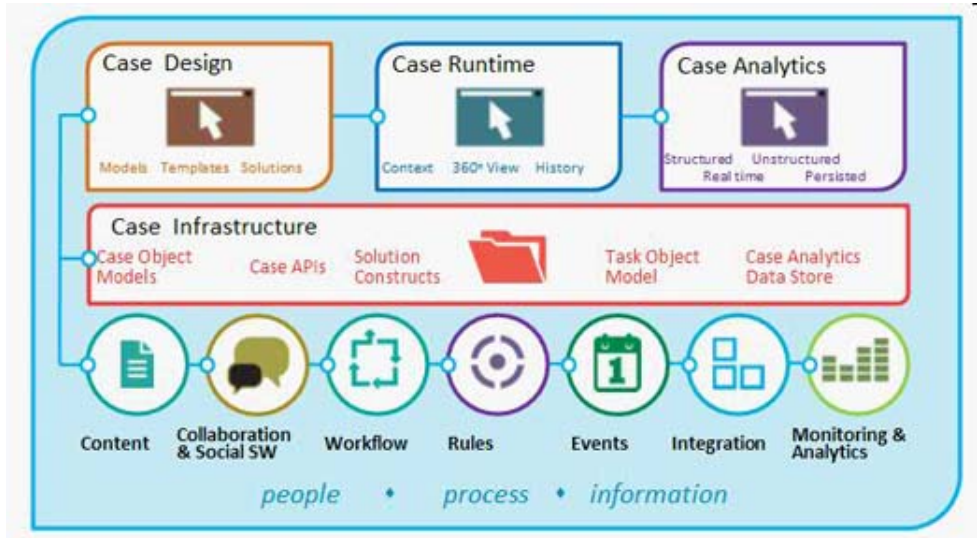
Case Design

Models Templates Solutions

Case Runtime

Context 360° View History

Case Analytics

Structured Unstructured Real time Persisted

Case Infrastructure

Case Object Models

Case APIs

Solution Constructs

Task Object Model

Case Analytics Data Store

1

Content

Collaboration & Social SW

Workflow

Rules

Events

Integration

Monitoring & Analytics

people • process • information